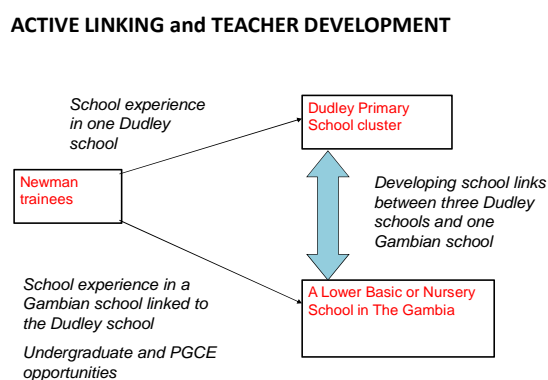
ACTIVE LINKING and TEACHER DEVELOPMENT

School experience in one Dudley school

Dudley Primary School cluster

Newman trainees

Developing school links between three Dudley schools and one Gambian school

School experience in a Gambian school linked to the Dudley school

A Lower Basic or Nursery School in The Gambia

Undergraduate and PGCE opportunities